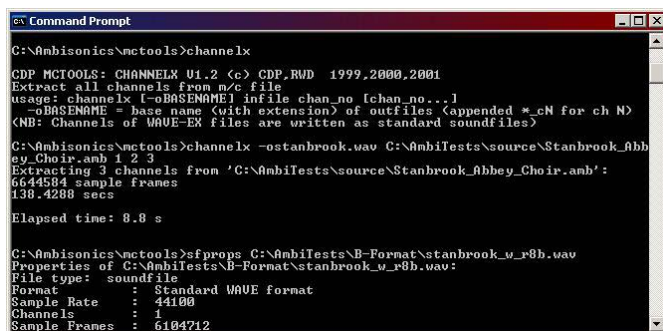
Command Prompt

C:\Ambisonics\mctools>channelx

CDP MCTOOLS: CHANNELX V1.2 (c) CDP,RWD 1999,2000,2001
Extract all channels from m/c file
usage: channelx [-oBASENAME] infile chan_no [chan_no...]
-oBASENAME = base name (with extension) of outfiles (appended *_cN for ch N)
(NB: Channels of WAVE-EX files are written as standard soundfiles)

C:\Ambisonics\mctools>channelx -ostanbrook.wav C:\AmbiTests\source\Stanbrook_Abbey_Choir.amb 1 2 3
Extracting 3 channels from 'C:\AmbiTests\source\Stanbrook_Abbey_Choir.amb':
6644584 sample frames
138.4288 secs

Elapsed time: 8.8 s

C:\Ambisonics\mctools>sfprops C:\AmbiTests\B-Format\stanbrook_w_r8b.wav
Properties of C:\AmbiTests\B-Format\stanbrook_w_r8b.wav:
File type: soundfile
Format : Standard WAVE format
Sample Rate : 44100
Channels : 1
Sample Frames : 6104712